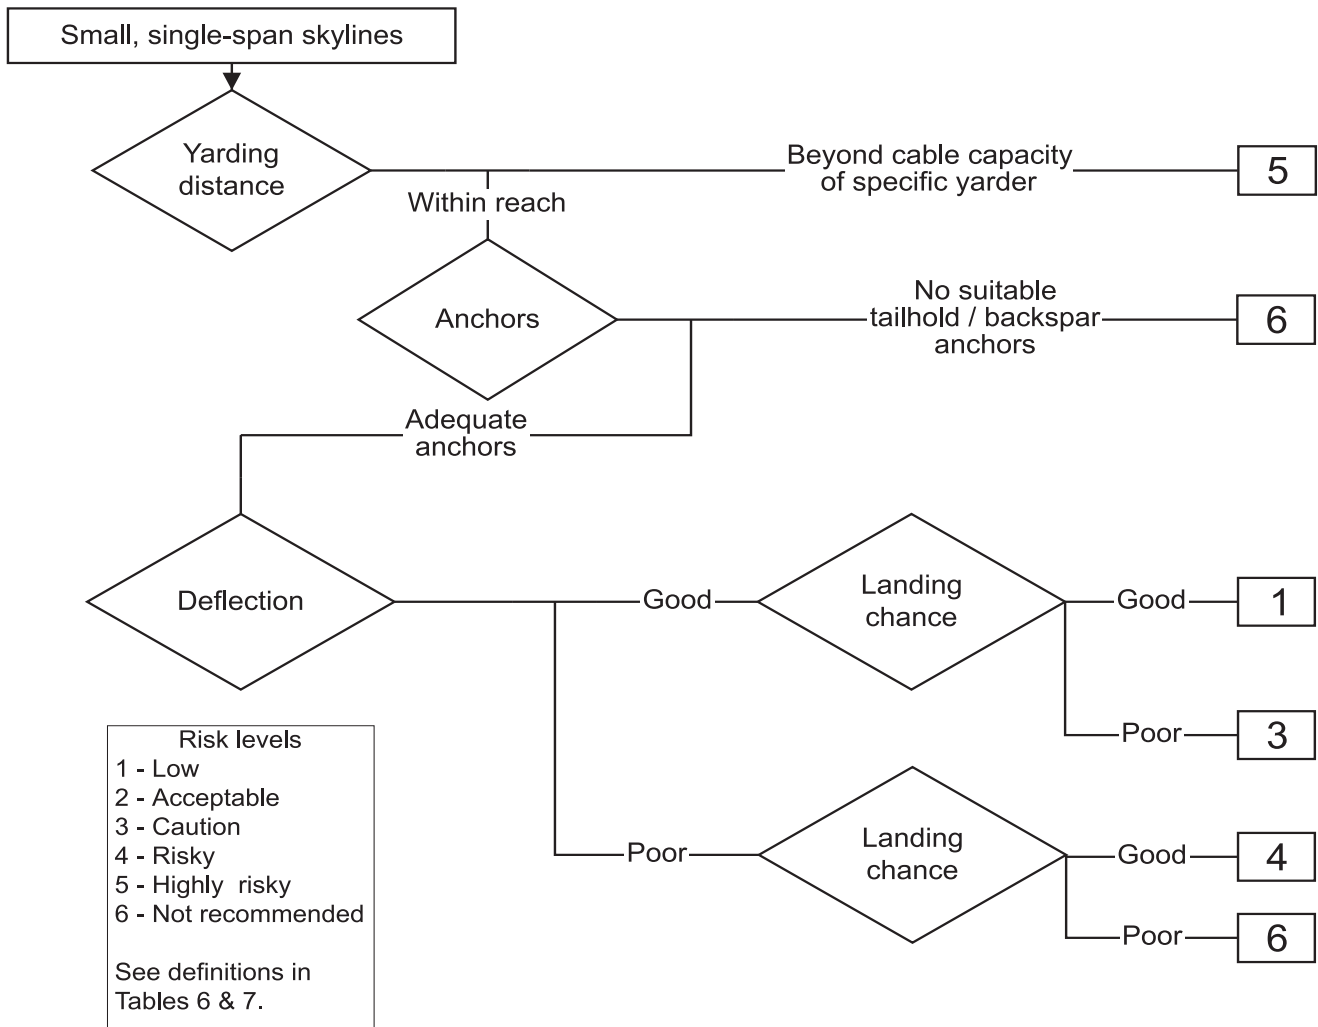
Small, single-span skylines

Yarding distance

Beyond cable capacity of specific yarder

5

Within reach

Anchors

No suitable tailhold / backspar anchors

6

Adequate anchors

Deflection

Good

Landing chance

Good

1

Poor

3

Poor

Landing chance

Good

4

Poor

6

Risk levels
1 - Low
2 - Acceptable
3 - Caution
4 - Risky
5 - Highly risky
6 - Not recommended

See definitions in Tables 6 & 7.